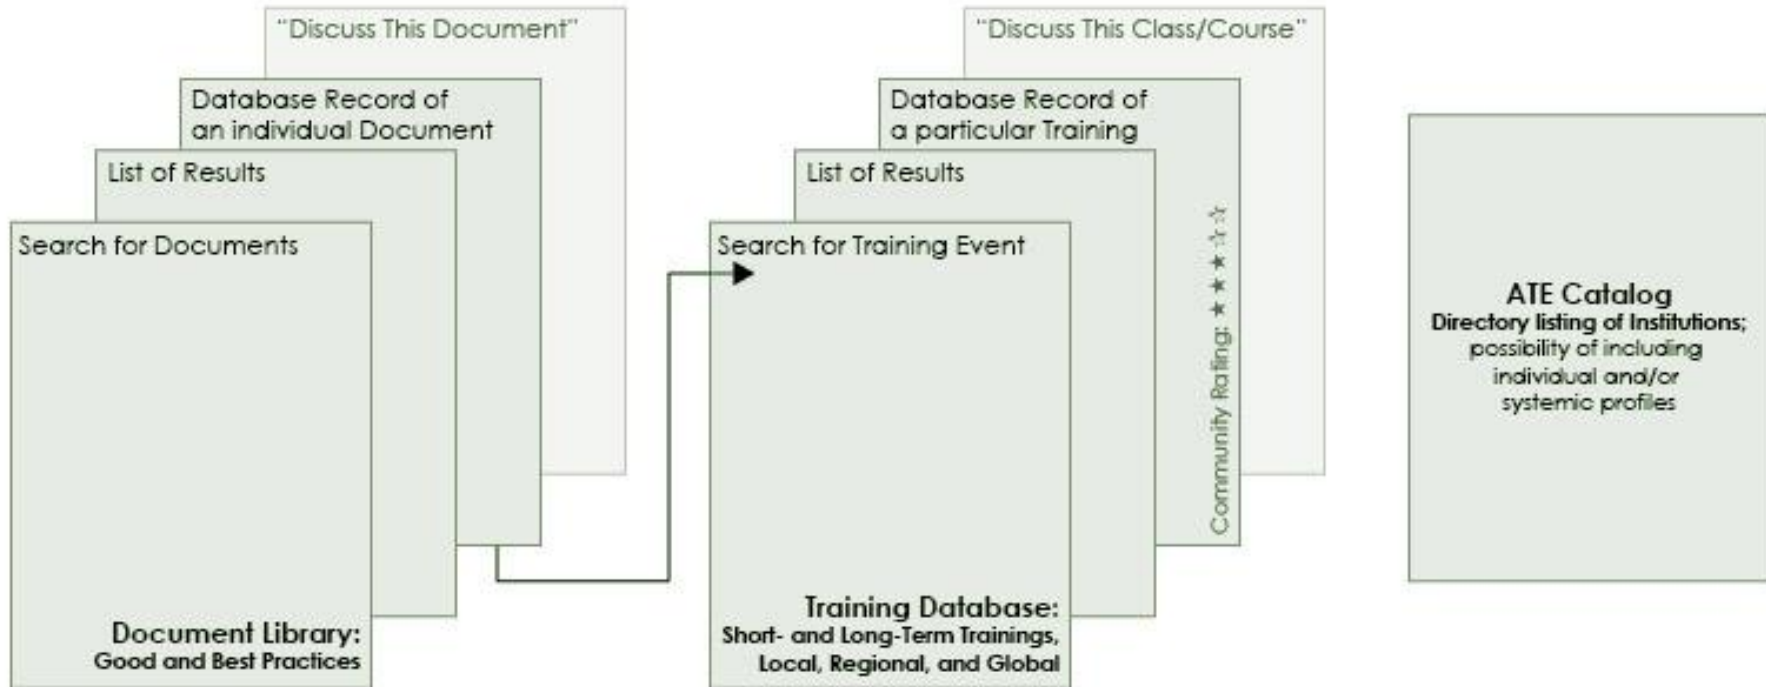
"Discuss This Document"

Database Record of an individual Document

List of Results

Search for Documents

Document Library:
Good and Best Practices

"Discuss This Class/Course"

Database Record of a particular Training

List of Results

Community Rating: ★★★☆☆

Search for Training Event

Training Database:
Short- and Long-Term Trainings, Local, Regional, and Global

ATE Catalog
Directory listing of Institutions; possibility of including individual and/or systemic profiles